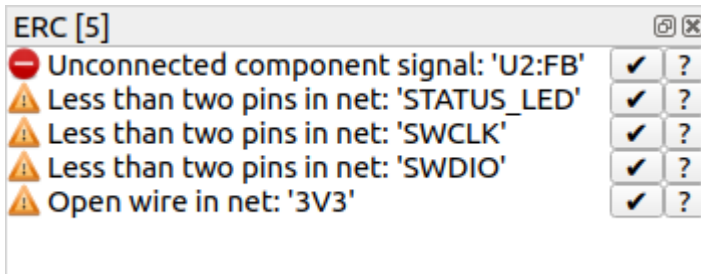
ERC [5]

Unconnected component signal: 'U2:FB' ✔ ?
Less than two pins in net: 'STATUS_LED' ✔ ?
Less than two pins in net: 'SWCLK' ✔ ?
Less than two pins in net: 'SWDIO' ✔ ?
Open wire in net: '3V3' ✔ ?